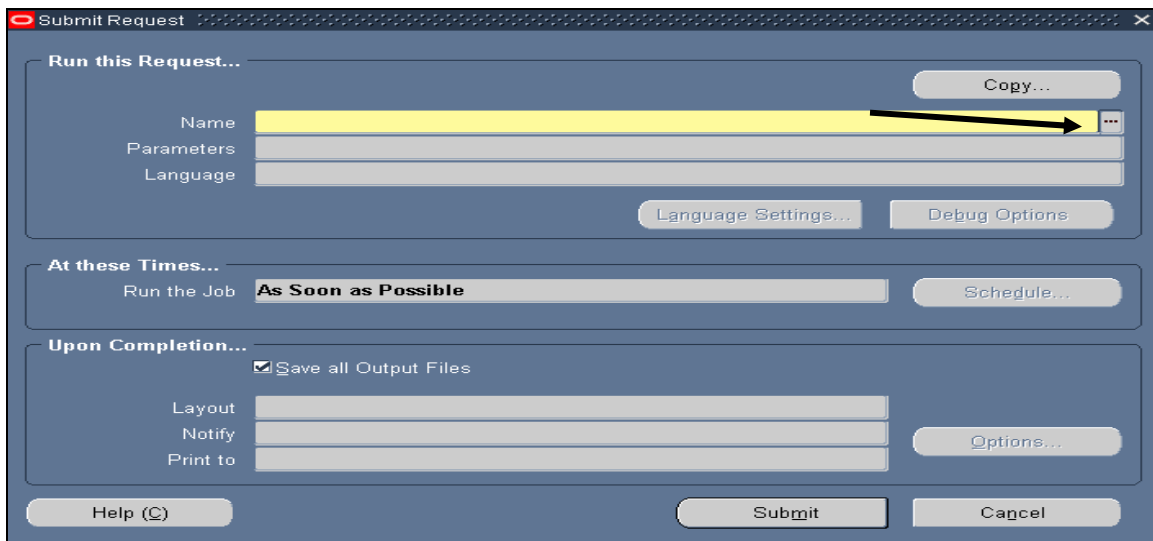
Submit Request

Run this Request...

Copy...

Name ...

Parameters

Language

Language Settings...

Debug Options

At these Times...

Run the Job As Soon as Possible

Schedule...

Upon Completion...

☑ Save all Output Files

Layout

Notify

Print to

Options...

Help (C)

Submit

Cancel